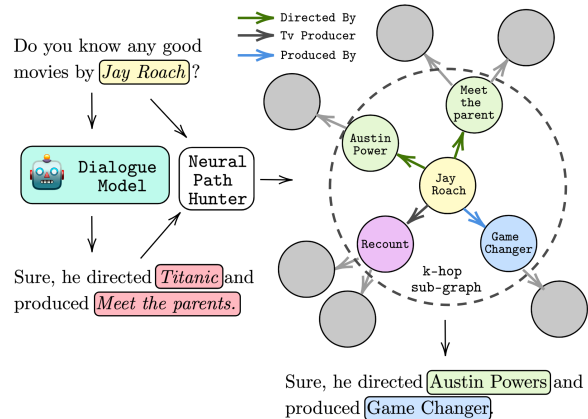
Directed By
Tv Producer
Produced By

Do you know any good movies by Jay Roach?

Dialogue Model

Neural Path Hunter

Sure, he directed Titanic and produced Meet the parents.

Meet the parent

Austin Power

Jay Roach

Recount

Game Changer

k-hop sub-graph

Sure, he directed Austin Powers and produced Game Changer.